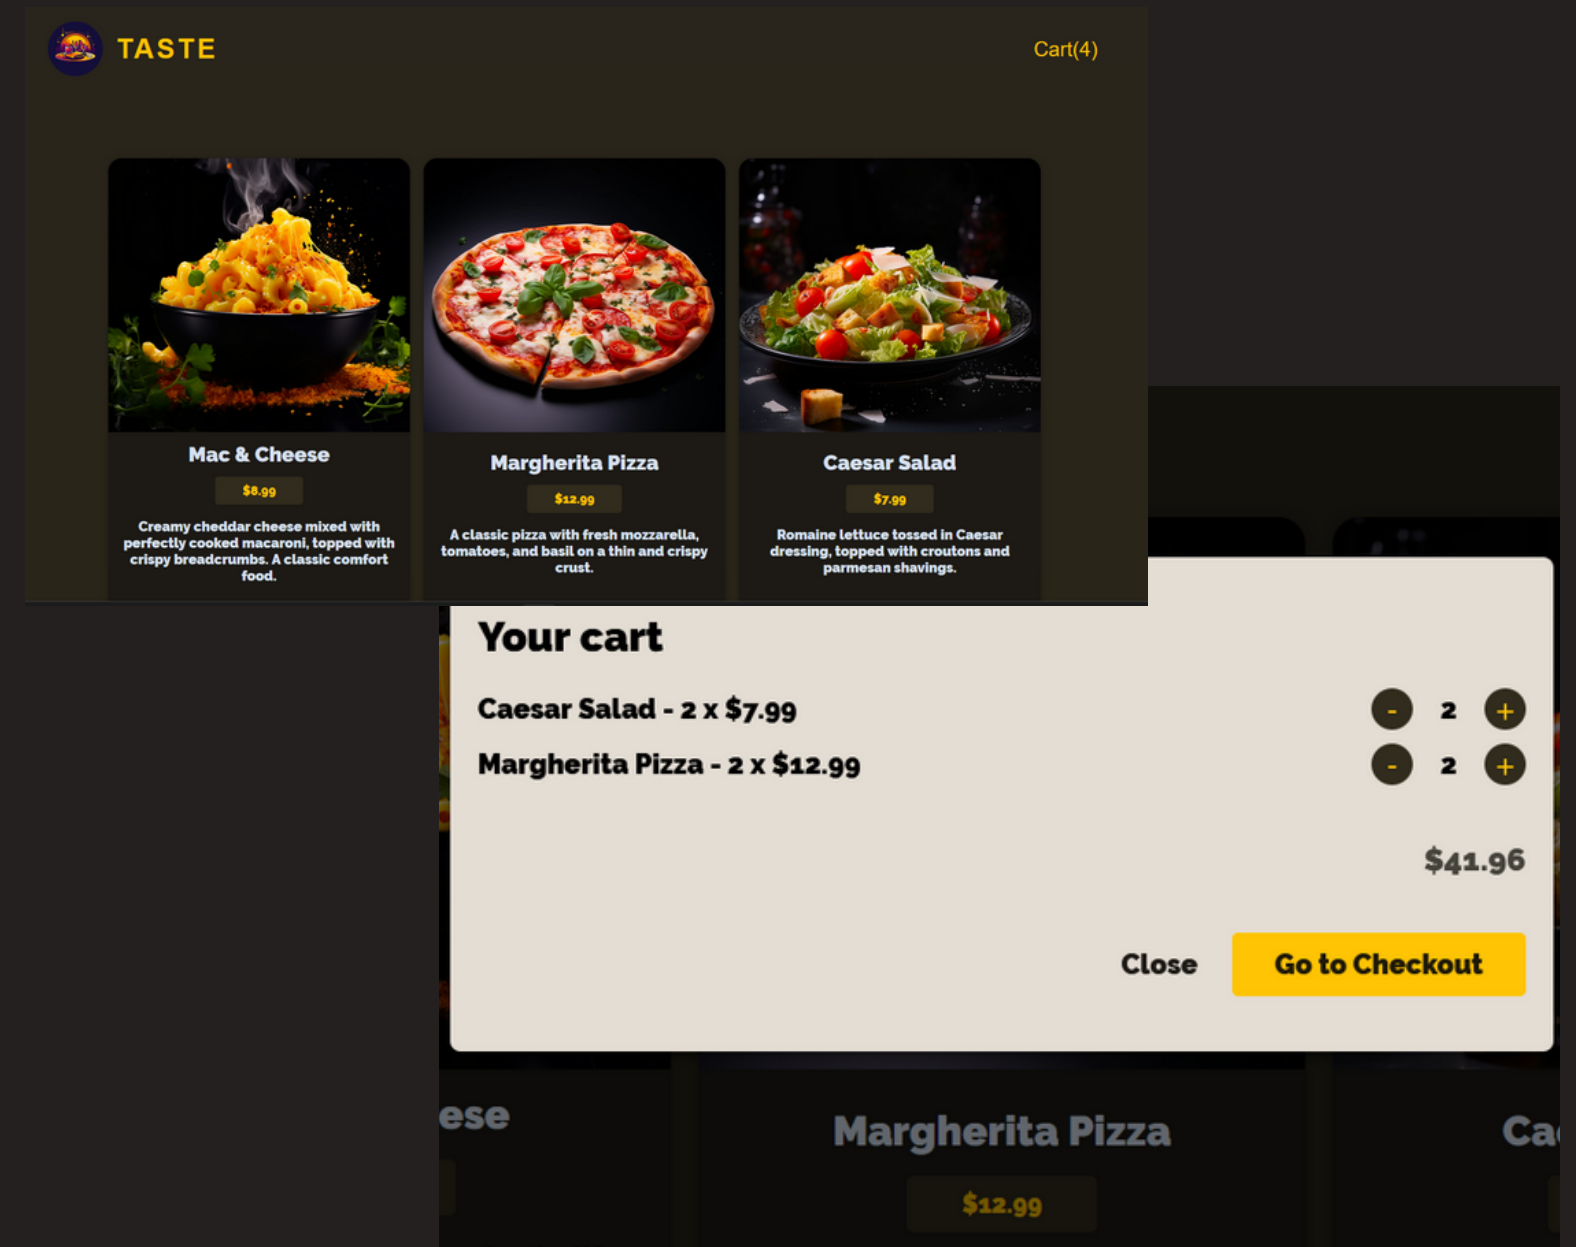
TASTE

Cart(4)

Mac & Cheese

$8.99

Creamy cheddar cheese mixed with perfectly cooked macaroni, topped with crispy breadcrumbs. A classic comfort food.

Margherita Pizza

$12.99

A classic pizza with fresh mozzarella, tomatoes, and basil on a thin and crispy crust.

Caesar Salad

$7.99

Romaine lettuce tossed in Caesar dressing, topped with croutons and parmesan shavings.

Your cart

Caesar Salad - 2 x $7.99

- 2 +

Margherita Pizza - 2 x $12.99

- 2 +

$41.96

Close

Go to Checkout

ese

Margherita Pizza

$12.99

Ca